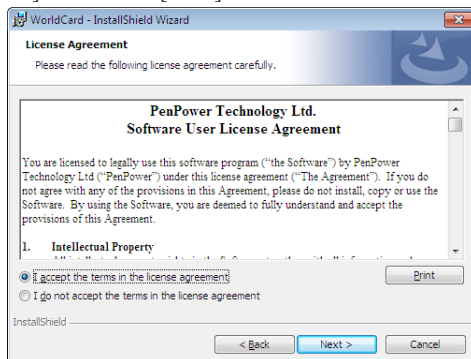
WorldCard - InstallShield Wizard

License Agreement
Please read the following license agreement carefully.

PenPower Technology Ltd.
Software User License Agreement

You are licensed to legally use this software program ("the Software") by PenPower Technology Ltd ("PenPower") under this license agreement ("The Agreement"). If you do not agree with any of the provisions in this Agreement, please do not install, copy or use the Software. By using the Software, you are deemed to fully understand and accept the provisions of this Agreement.

1. Intellectual Property

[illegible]

I accept the terms in the license agreement
I do not accept the terms in the license agreement

Print

InstallShield

< Back
Next >
Cancel